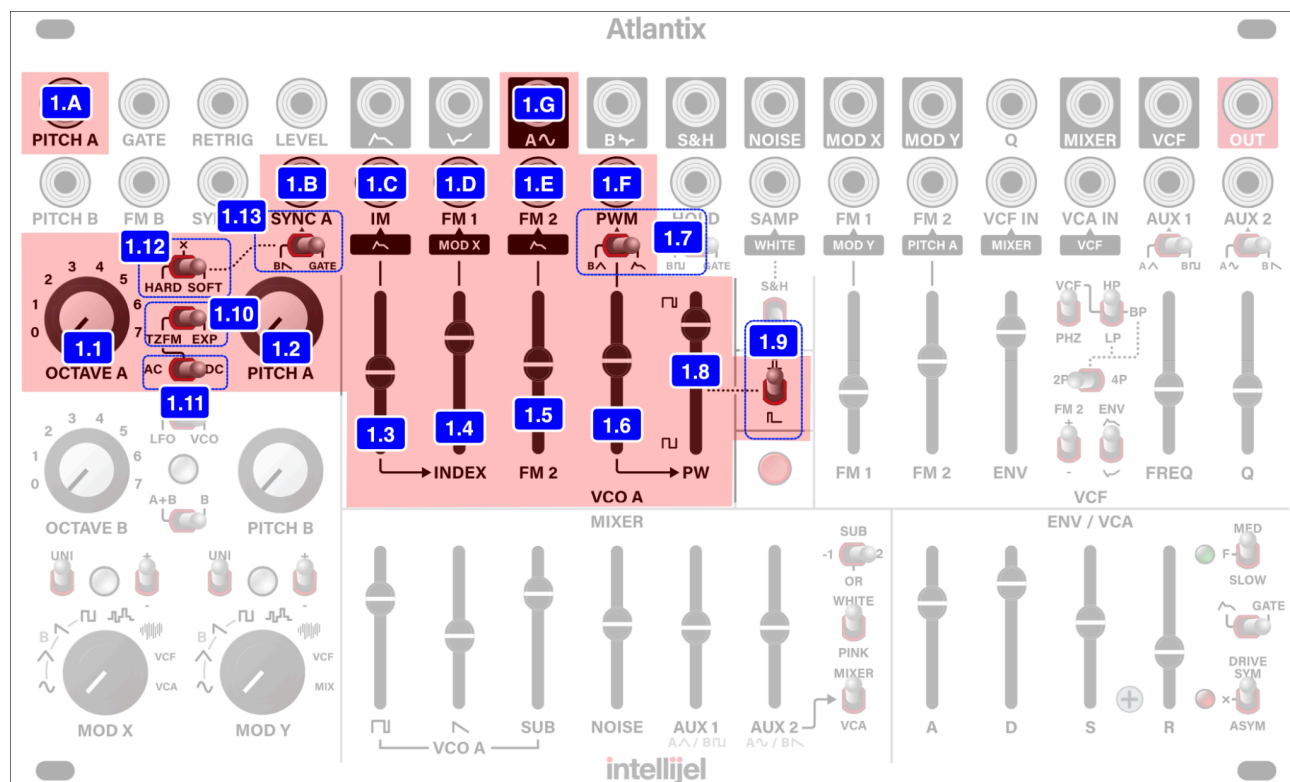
Atlantix

1.A
PITCH A
GATE
RETRIG
LEVEL
1.G
A
B
S&H
NOISE
MOD X
MOD Y
Q
MIXER
VCF
OUT

PITCH B
FM B
SY
1.B
SYNC A
1.C
IM
1.D
FM 1
1.E
FM 2
1.F
PWM
HOLD
SAMP
FM 1
FM 2
VCF IN
VCA IN
AUX 1
AUX 2

1.13
1.12
X
HARD SOFT
B GATE
MOD X
1.7
B
GATE
WHITE
MOD Y
PITCH A
MIXER
VCF
A
B
A
B

2 3 4 5
1
0
6
7
1.10
TZFM EXP
1.1
OCTAVE A
1.2
PITCH A
AC DC
1.11
S&H
1.9
1.8
VCF HP
BP
PHZ LP
2P 4P
FM 2 ENV
+
-

1.3
INDEX
1.4
1.5
FM 2
1.6
PW
VCO A
FM 1
FM 2
ENV
FREQ
Q
VCF

2 3 4 5
1 6
0 7
LFO VCO
A+B B
OCTAVE B
PITCH B

UNI
+
-
UNI
+
-
B
VCF
VCA
MOD X
B
VCF
MIX
MOD Y

MIXER
SUB
-1 2
OR
WHITE
PINK
MIXER
VCA
VCO A
SUB
NOISE
AUX 1
A / B
AUX 2
A / B

ENV / VCA
MED
F
SLOW
GATE
DRIVE
SYM
×
ASYM
A
D
S
R

intellijel